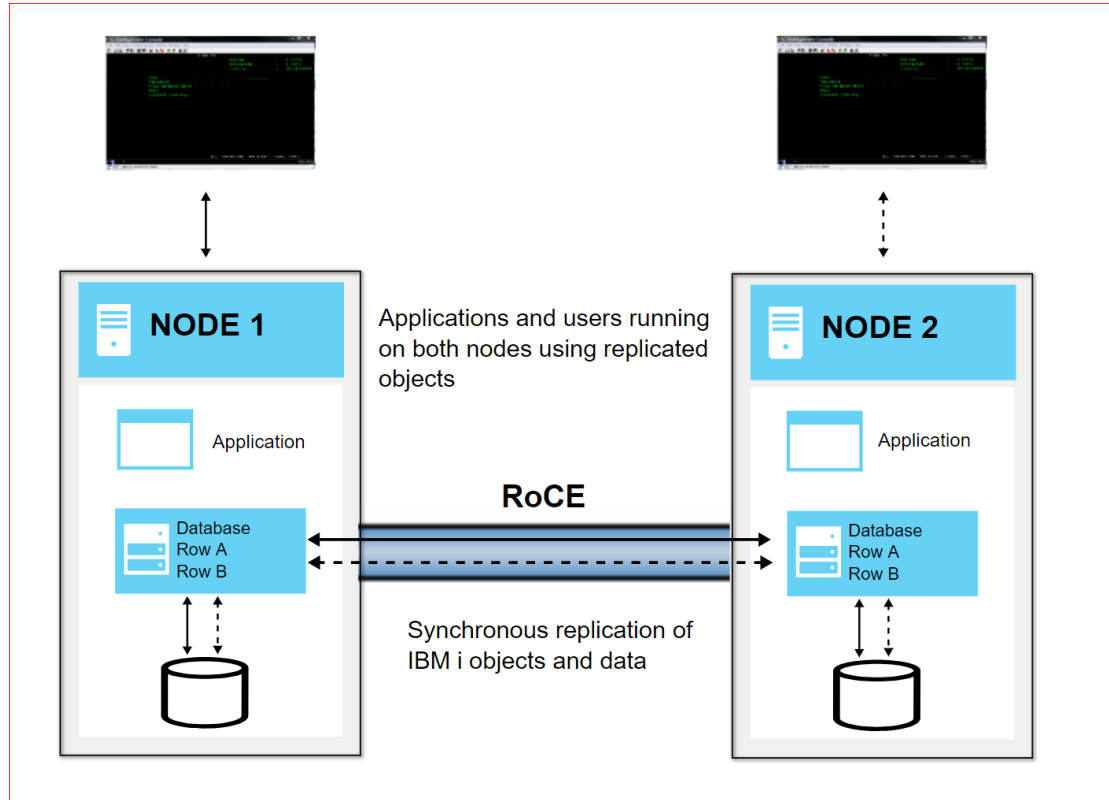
NODE 1

Applications and users running on both nodes using replicated objects

NODE 2

Application

Application

RoCE

Database
Row A
Row B

Database
Row A
Row B

Synchronous replication of IBM i objects and data